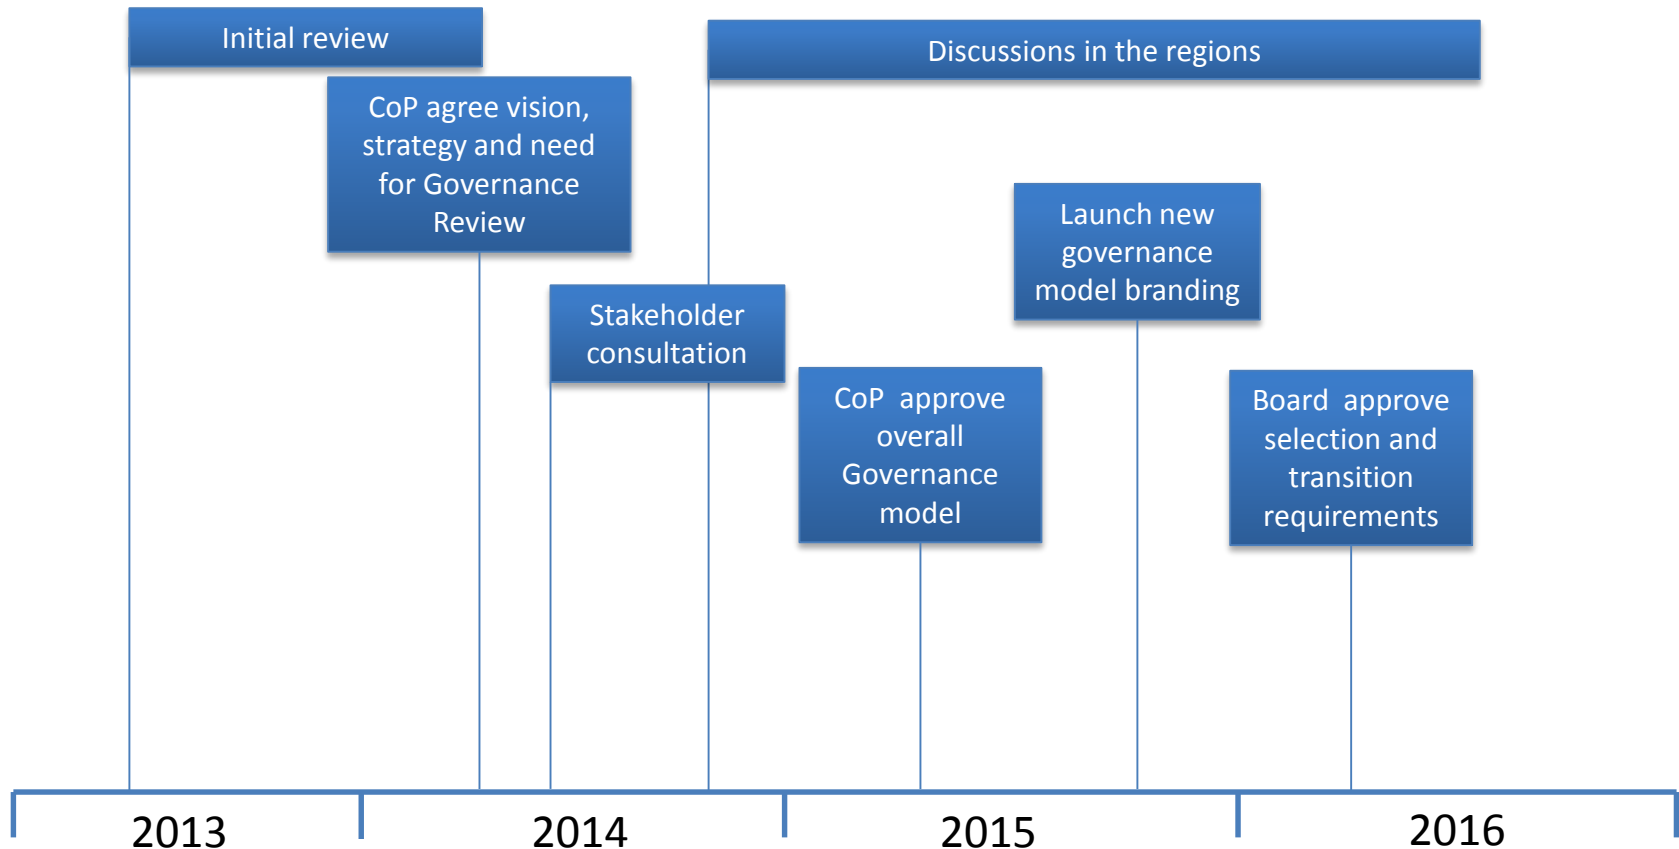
Initial review

Discussions in the regions

CoP agree vision, strategy and need for Governance Review

Launch new governance model branding

Stakeholder consultation

CoP approve overall Governance model

Board approve selection and transition requirements

2013

2014

2015

2016